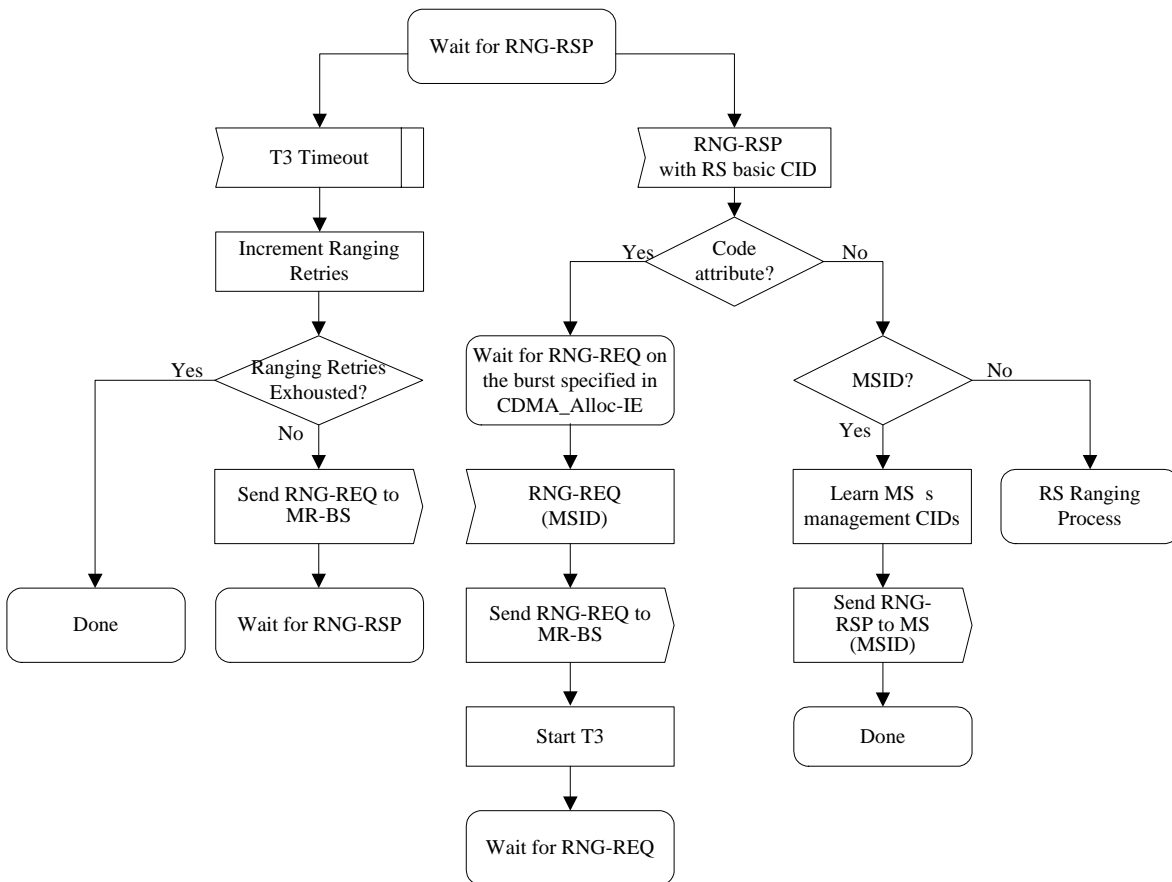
Wait for RNG-RSP

T3 Timeout

RNG-RSP with RS basic CID

Increment Ranging Retries

Yes

Code attribute?

No

Yes

Ranging Retries Exhousted?

No

Wait for RNG-REQ on the burst specified in CDMA_Alloc-IE

MSID?

No

Yes

Send RNG-REQ to MR-BS

RNG-REQ (MSID)

Learn MS s management CIDs

RS Ranging Process

Done

Wait for RNG-RSP

Send RNG-REQ to MR-BS

Send RNG-RSP to MS (MSID)

Start T3

Done

Wait for RNG-REQ